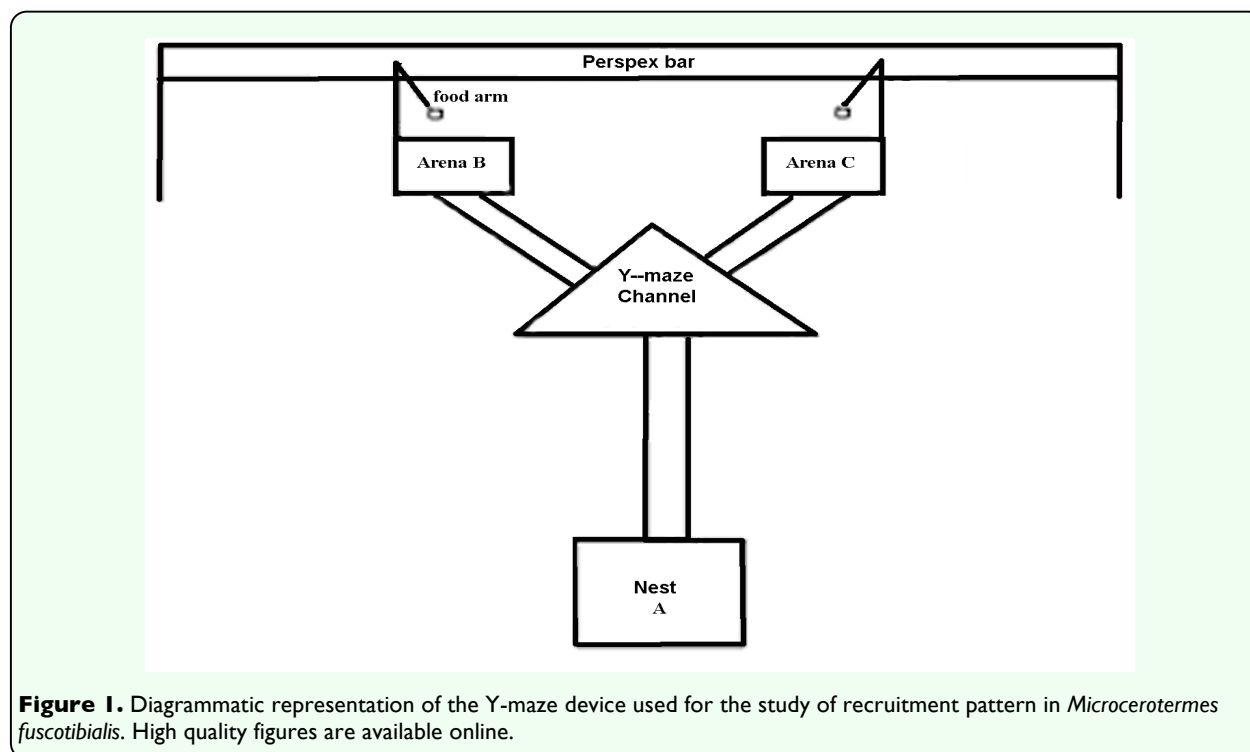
Perspex bar

food arm

Arena B

Arena C

Y--maze Channel

Nest A

**Figure 1.** Diagrammatic representation of the Y-maze device used for the study of recruitment pattern in *Microcerotermes fuscotibialis*. High quality figures are available online.